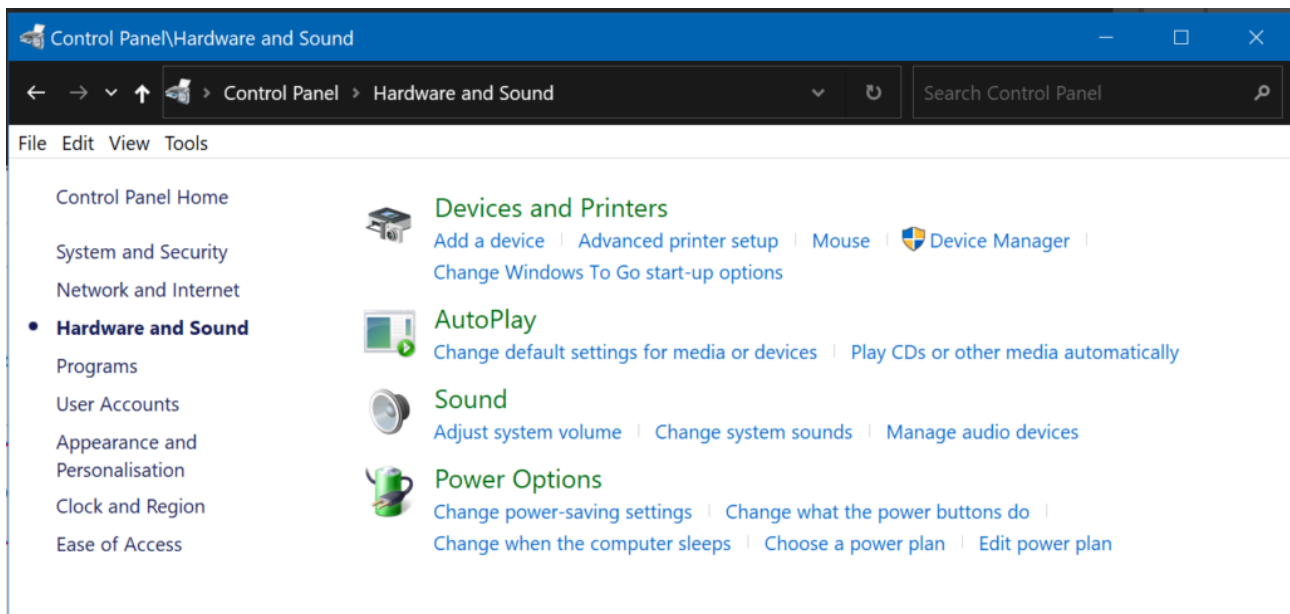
Control Panel\Hardware and Sound

Control Panel › Hardware and Sound

Search Control Panel

File Edit View Tools

Control Panel Home

System and Security

Network and Internet

Hardware and Sound

Programs

User Accounts

Appearance and Personalisation

Clock and Region

Ease of Access

Devices and Printers

Add a device | Advanced printer setup | Mouse | Device Manager |

Change Windows To Go start-up options

AutoPlay

Change default settings for media or devices | Play CDs or other media automatically

Sound

Adjust system volume | Change system sounds | Manage audio devices

Power Options

Change power-saving settings | Change what the power buttons do |

Change when the computer sleeps | Choose a power plan | Edit power plan